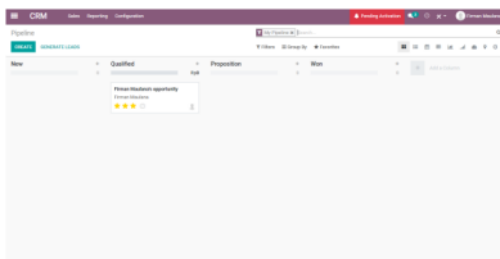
CRM Sales Reporting Configuration

Pending Activation

Firman Masdania

Pipeline

My Pipeline × Search...

CREATE GENERATE LEADS

Filters Group By Favorites

New

Qualified

Proposition

Won

Add a Column

Firman Masdania opportunity

Firman Masdania